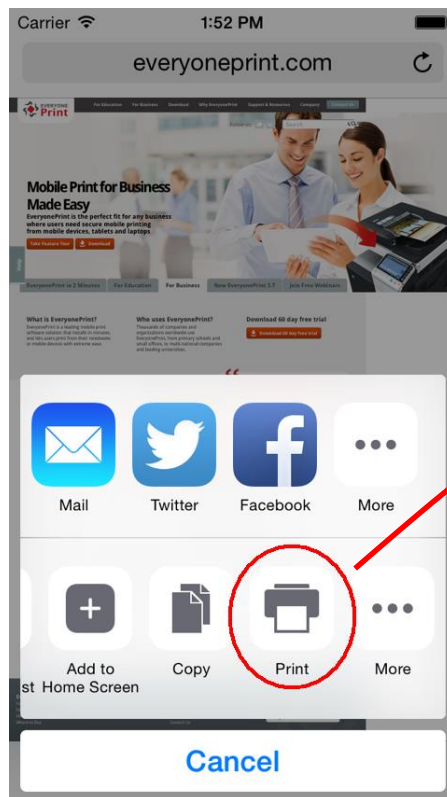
Carrier

1:52 PM

everyoneprint.com

EVERYONE Print

For Education

For Business

Download

Why EveryonePrint

Support & Resources

Company

Mobile Print for Business Made Easy

EveryonePrint is the perfect fit for any business where users need secure mobile printing from mobile devices, tablets and laptops

Take Feature Tour

Download

EveryonePrint in 2 Minutes

For Education

For Business

New EveryonePrint 3.7

Join Free Webinars

What is EveryonePrint?

Who uses EveryonePrint?

Download 60 day free trial!

Download 60 day free trial

Mail

Twitter

Facebook

More

Add to Home Screen

Copy

Print

More

st

Cancel